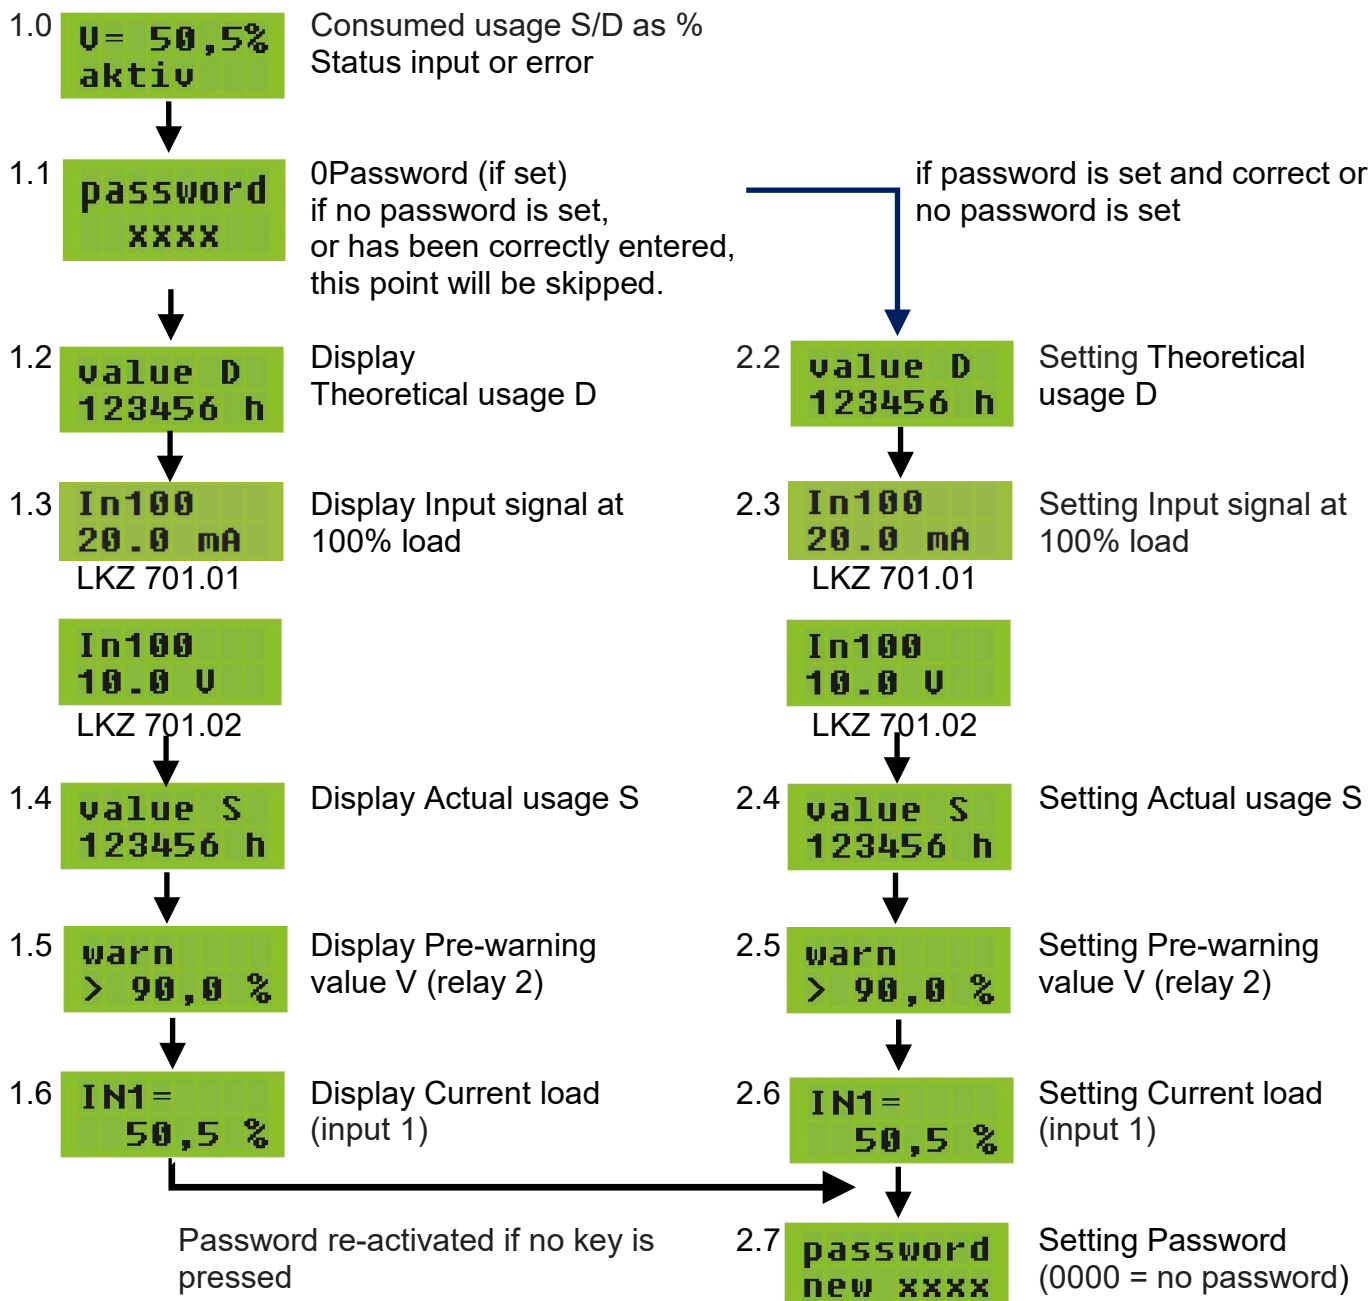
1.0
V= 50,5%
aktiv
Consumed usage S/D as %
Status input or error

1.1
password
xxxx
0Password (if set)
if no password is set,
or has been correctly entered,
this point will be skipped.

if password is set and correct or no password is set

1.2
value D
123456 h
Display
Theoretical usage D

2.2
value D
123456 h
Setting Theoretical usage D

1.3
In100
20.0 mA
LKZ 701.01
Display Input signal at 100% load

2.3
In100
20.0 mA
LKZ 701.01
Setting Input signal at 100% load

In100
10.0 V
LKZ 701.02

In100
10.0 V
LKZ 701.02

1.4
value S
123456 h
Display Actual usage S

2.4
value S
123456 h
Setting Actual usage S

1.5
warn
> 90,0 %
Display Pre-warning value V (relay 2)

2.5
warn
> 90,0 %
Setting Pre-warning value V (relay 2)

1.6
IN1=
50,5 %
Display Current load (input 1)

2.6
IN1=
50,5 %
Setting Current load (input 1)

Password re-activated if no key is pressed

2.7
password
new xxxx
Setting Password
(0000 = no password)